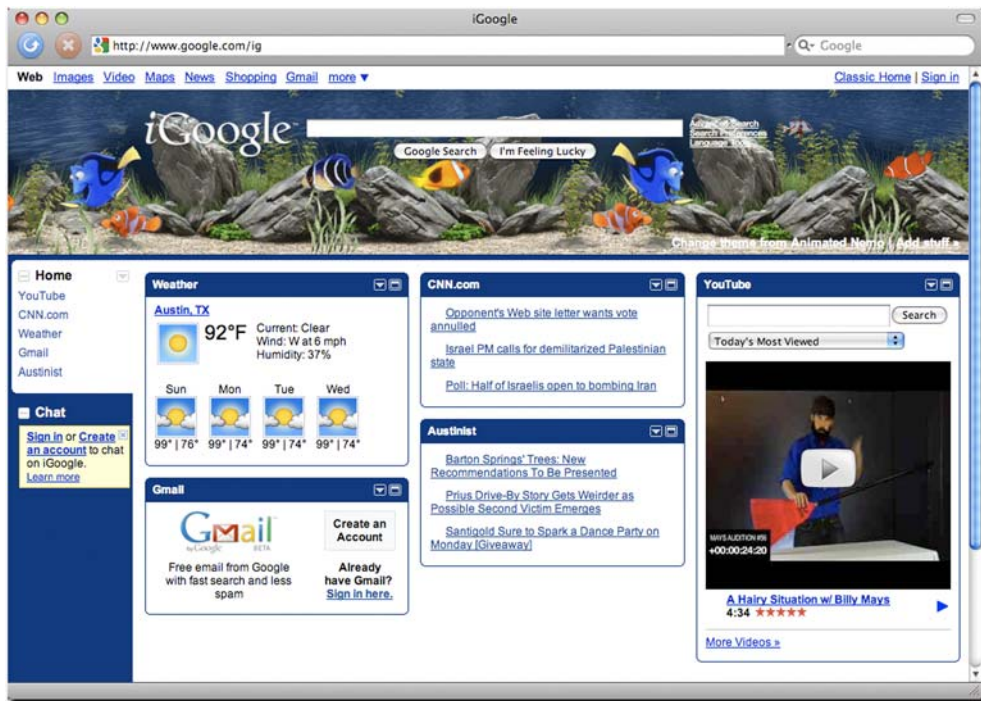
iGoogle

http://www.google.com/ig

Google

Web Images Video Maps News Shopping Gmail more ▼

Classic Home | Sign in

iGoogle

Google Search I'm Feeling Lucky

Advanced Search
Search Preferences
Language Tools

Change theme from Animated Nemo | Add stuff »

Home
YouTube
CNN.com
Weather
Gmail
Austinist

Chat

Sign in or Create an account to chat on iGoogle.
Learn more

Weather

Austin, TX

92°F Current: Clear
Wind: W at 6 mph
Humidity: 37%

| Sun | Mon | Tue | Wed |
|---|---|---|---|
| 99° \| 76° | 99° \| 74° | 99° \| 74° | 99° \| 74° |

Gmail

Gmail by Google BETA

Free email from Google with fast search and less spam

Create an Account

Already have Gmail?
Sign in here.

CNN.com

Opponent's Web site letter wants vote annulled

Israel PM calls for demilitarized Palestinian state

Poll: Half of Israelis open to bombing Iran

Austinist

Barton Springs' Trees: New Recommendations To Be Presented

Prius Drive-By Story Gets Weirder as Possible Second Victim Emerges

Santigold Sure to Spark a Dance Party on Monday [Giveaway]

YouTube

Search

Today's Most Viewed

MAYS AUDITION #6
+00:00:24:20

A Hairy Situation w/ Billy Mays
4:34 ★★★★★

More Videos »